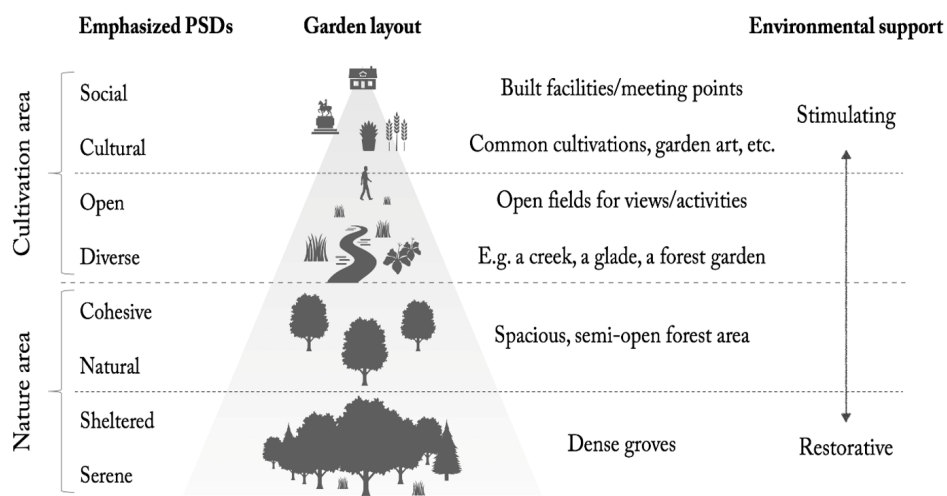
Emphasized PSDs

Garden layout

Environmental support

Cultivation area

Social

Built facilities/meeting points

Stimulating

Cultural

Common cultivations, garden art, etc.

Open

Open fields for views/activities

Diverse

E.g. a creek, a glade, a forest garden

Nature area

Cohesive

Spacious, semi-open forest area

Natural

Sheltered

Dense groves

Restorative

Serene